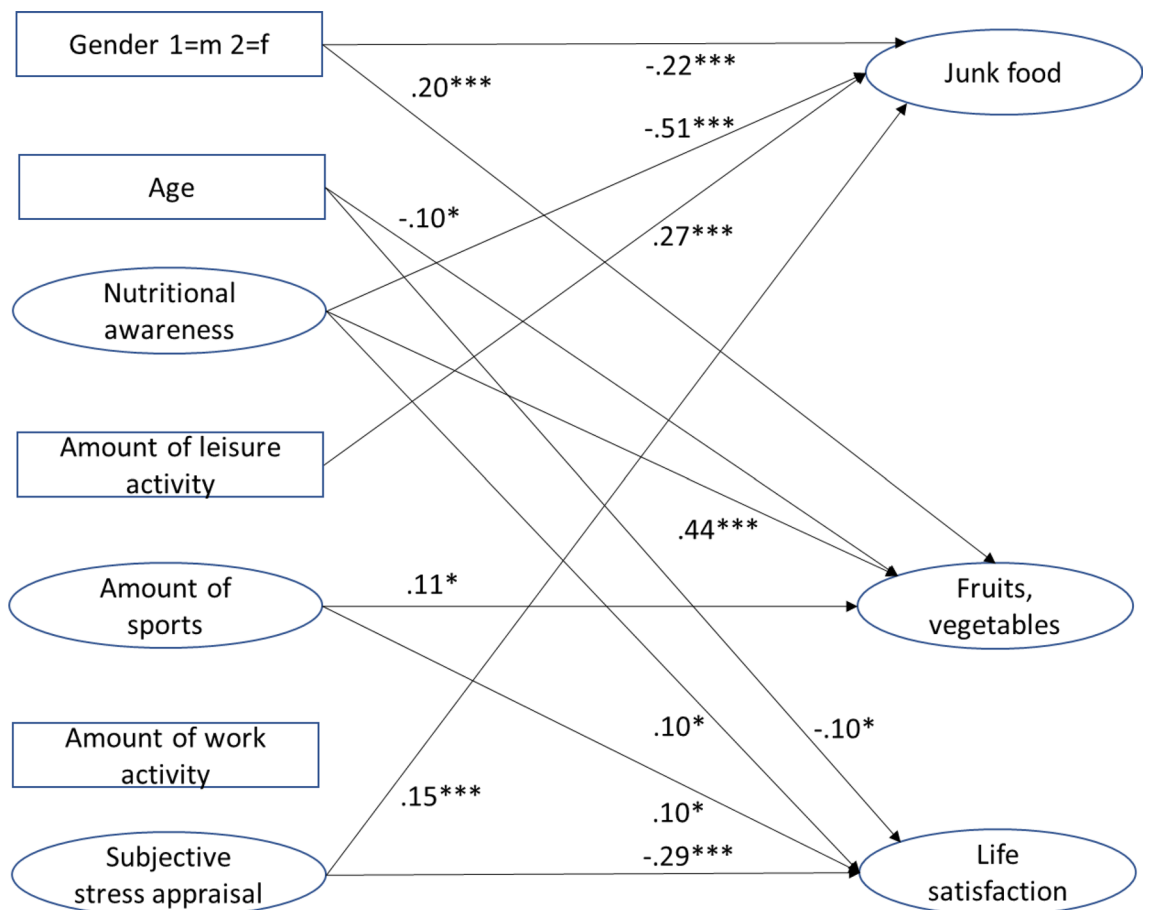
Gender 1=m 2=f

Age

Nutritional awareness

Amount of leisure activity

Amount of sports

Amount of work activity

Subjective stress appraisal

Junk food

Fruits, vegetables

Life satisfaction

-.22***

.20***

-.51***

-.10*

.27***

.44***

.11*

.10*

-.10*

.15***

.10*

-.29***